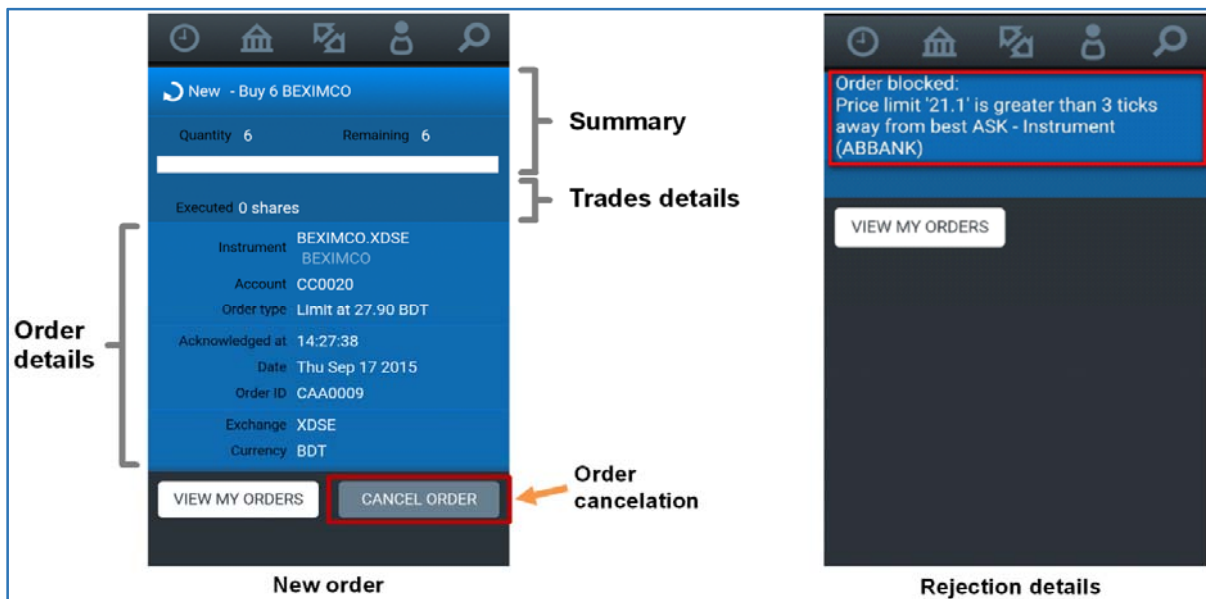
New - Buy 6 BEXIMCO

Quantity 6 Remaining 6

Executed 0 shares

Instrument BEXIMCO.XDSE BEXIMCO

Account CC0020

Order type Limit at 27.90 BDT

Acknowledged at 14:27:38

Date Thu Sep 17 2015

Order ID CAA0009

Exchange XDSE

Currency BDT

VIEW MY ORDERS CANCEL ORDER

Summary

Trades details

Order details

Order cancelation

New order

Order blocked:
Price limit '21.1' is greater than 3 ticks away from best ASK - Instrument (ABBANK)

VIEW MY ORDERS

Rejection details